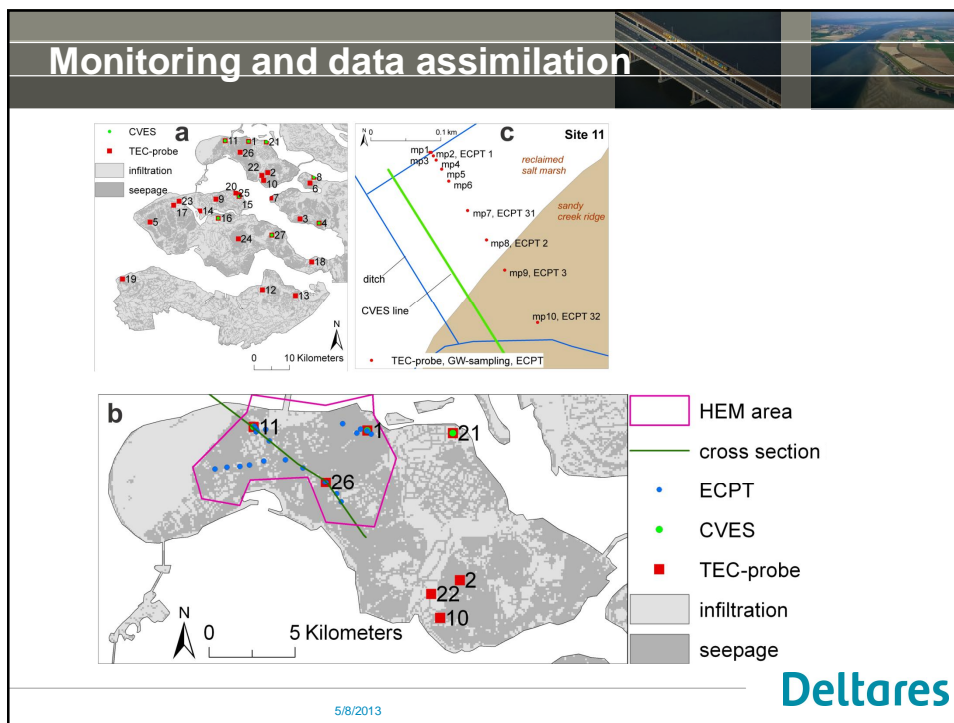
Monitoring and data assimilation

CVES
TEC-probe
infiltration
seepage

a

11 1 21
26
22 2
10
8
6
20 25
9 15 7
23
17 14 16 3 4
5
24 27
18
19
12 13

N
0 10 Kilometers

N 0 0.1 km
c
Site 11

mp1
mp2, ECPT 1
mp3
mp4
mp5
mp6
reclaimed salt marsh
sandy creek ridge
mp7, ECPT 31
mp8, ECPT 2
mp9, ECPT 3
ditch
CVES line
mp10, ECPT 32
TEC-probe, GW-sampling, ECPT

b

11
1
21
26
2
22
10
N
0 5 Kilometers

HEM area
cross section
ECPT
CVES
TEC-probe
infiltration
seepage

5/8/2013

Deltares